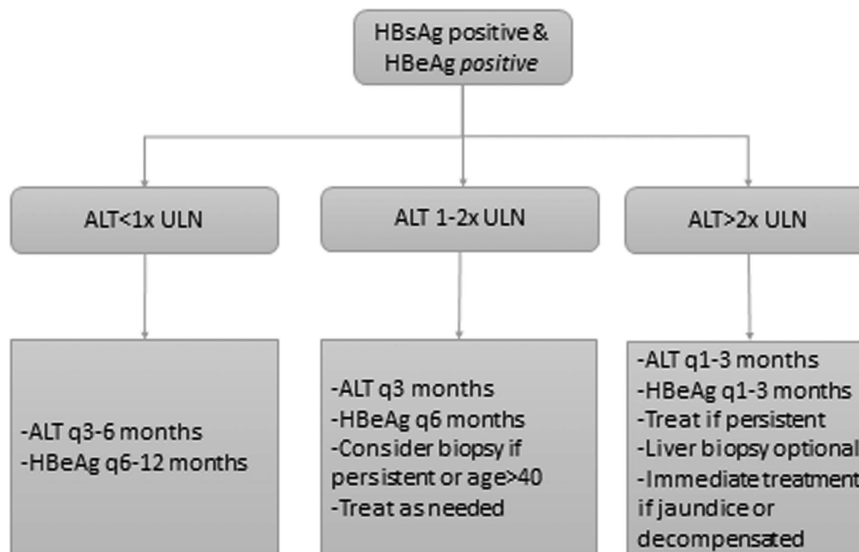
HBsAg positive & HBeAg *positive*

ALT<1x ULN

ALT 1-2x ULN

ALT>2x ULN

-ALT q3-6 months
-HBeAg q6-12 months

-ALT q3 months
-HBeAg q6 months
-Consider biopsy if persistent or age>40
-Treat as needed

-ALT q1-3 months
-HBeAg q1-3 months
-Treat if persistent
-Liver biopsy optional
-Immediate treatment if jaundice or decompensated